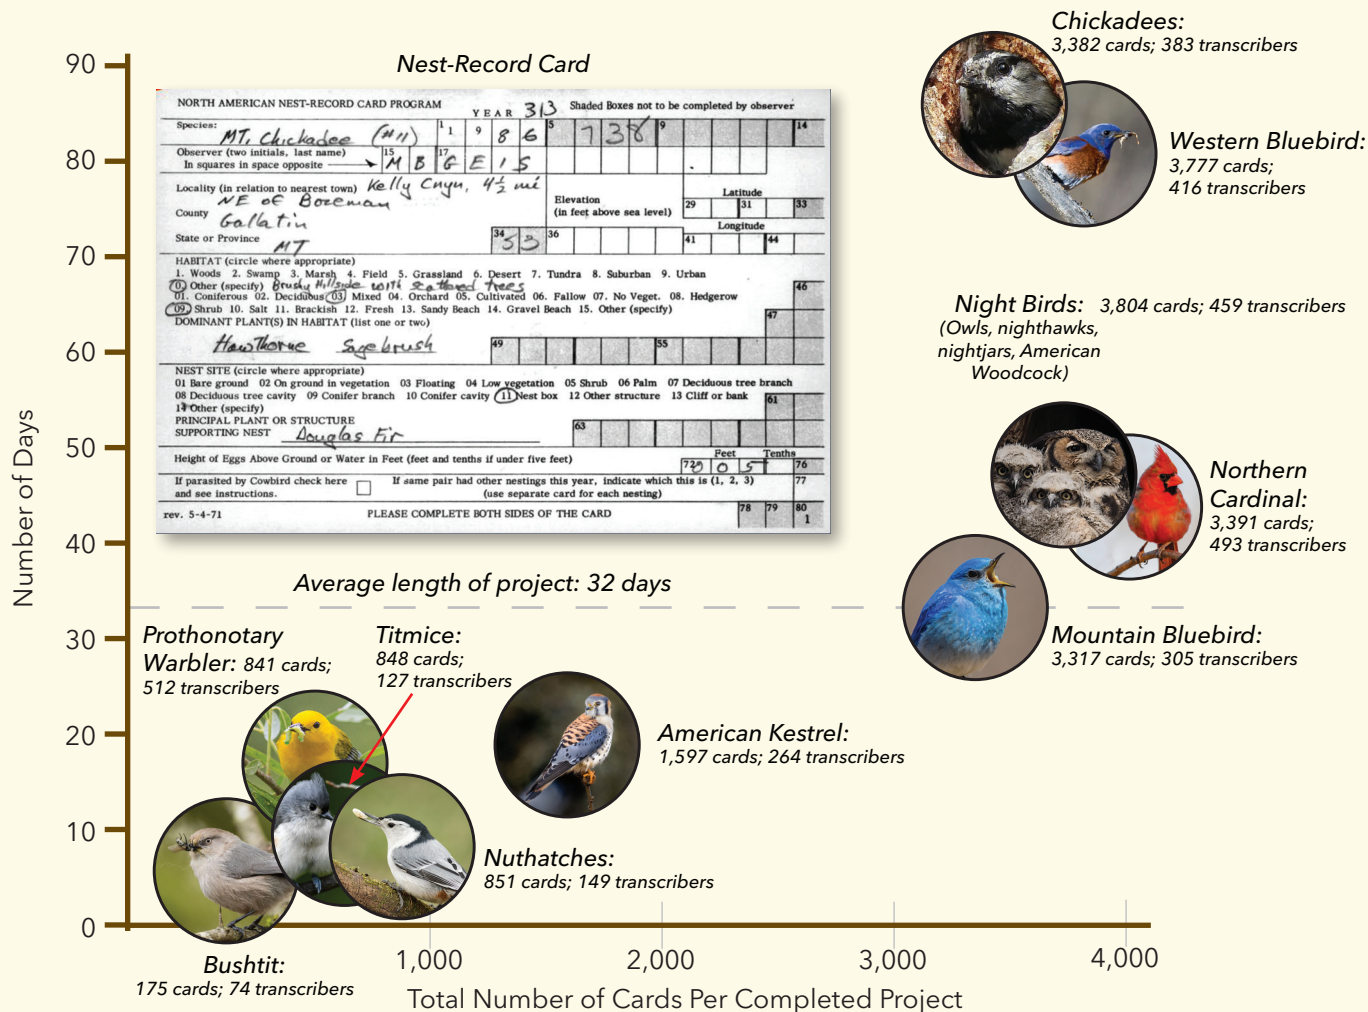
Nest-Record Card

NORTH AMERICAN NEST-RECORD CARD PROGRAM YEAR 313 Shaded Boxes not to be completed by observer

Species: MT. Chickadee (#11) 1 1 9 8 6 5 7 3 8 9 14

Observer (two initials, last name) In squares in space opposite 15 M B 17 G E I S

Locality (in relation to nearest town) Kelly Cnyn, 4½ mi NE of Bozeman

Elevation (in feet above sea level)

Latitude 29 31 33

County Gallatin

Longitude 41 44

State or Province MT 34 5 3 36

HABITAT (circle where appropriate)
1. Woods 2. Swamp 3. Marsh 4. Field 5. Grassland 6. Desert 7. Tundra 8. Suburban 9. Urban
0. Other (specify) Brushy Hillside with scattered trees 46
01. Coniferous 02. Deciduous 03. Mixed 04. Orchard 05. Cultivated 06. Fallow 07. No Veget. 08. Hedgerow
09. Shrub 10. Salt 11. Brackish 12. Fresh 13. Sandy Beach 14. Gravel Beach 15. Other (specify) 47
DOMINANT PLANT(S) IN HABITAT (list one or two)
Hawthorne Sagebrush 49 55

NEST SITE (circle where appropriate)
01 Bare ground 02 On ground in vegetation 03 Floating 04 Low vegetation 05 Shrub 06 Palm 07 Deciduous tree branch
08 Deciduous tree cavity 09 Conifer branch 10 Conifer cavity 11 Nest box 12 Other structure 13 Cliff or bank 61
14 Other (specify)
PRINCIPAL PLANT OR STRUCTURE SUPPORTING NEST Douglas Fir 63

Height of Eggs Above Ground or Water in Feet (feet and tenths if under five feet) Feet Tenths 72 0 0 5 76

If parasited by Cowbird check here and see instructions. If same pair had other nestings this year, indicate which this is (1, 2, 3) (use separate card for each nesting) 77

rev. 5-4-71 PLEASE COMPLETE BOTH SIDES OF THE CARD 78 79 80 1

Chickadees: 3,382 cards; 383 transcribers

Western Bluebird: 3,777 cards; 416 transcribers

Night Birds: 3,804 cards; 459 transcribers (Owls, nighthawks, nightjars, American Woodcock)

Northern Cardinal: 3,391 cards; 493 transcribers

Mountain Bluebird: 3,317 cards; 305 transcribers

Average length of project: 32 days

Prothonotary Warbler: 841 cards; 512 transcribers

Titmice: 848 cards; 127 transcribers

American Kestrel: 1,597 cards; 264 transcribers

Nuthatches: 851 cards; 149 transcribers

Bushtit: 175 cards; 74 transcribers

Number of Days

90
80
70
60
50
40
30
20
10
0

1,000 2,000 3,000 4,000

Total Number of Cards Per Completed Project